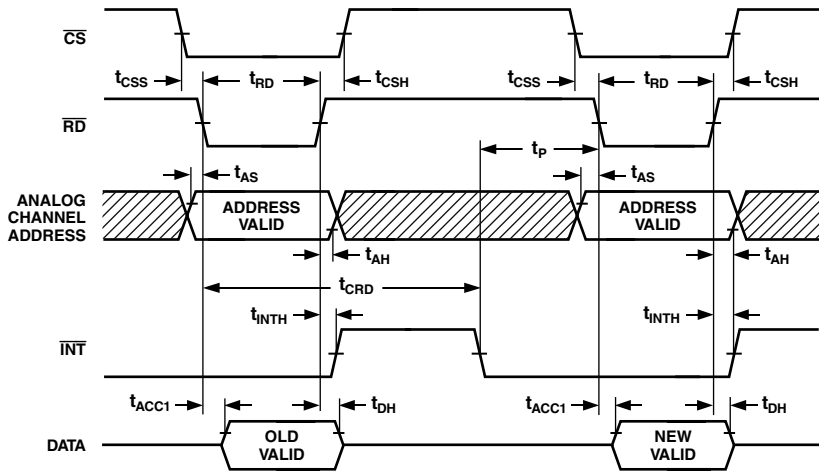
$\overline{CS}$

$t_{CSS}$ $t_{RD}$ $t_{CSH}$ $t_{CSS}$ $t_{RD}$ $t_{CSH}$

$\overline{RD}$

$t_P$

$t_{AS}$ $t_{AS}$

ANALOG CHANNEL ADDRESS

ADDRESS VALID

ADDRESS VALID

$t_{AH}$ $t_{AH}$

$t_{CRD}$

$t_{INTH}$ $t_{INTH}$

$\overline{INT}$

$t_{ACC1}$ $t_{DH}$ $t_{ACC1}$ $t_{DH}$

DATA

OLD VALID

NEW VALID